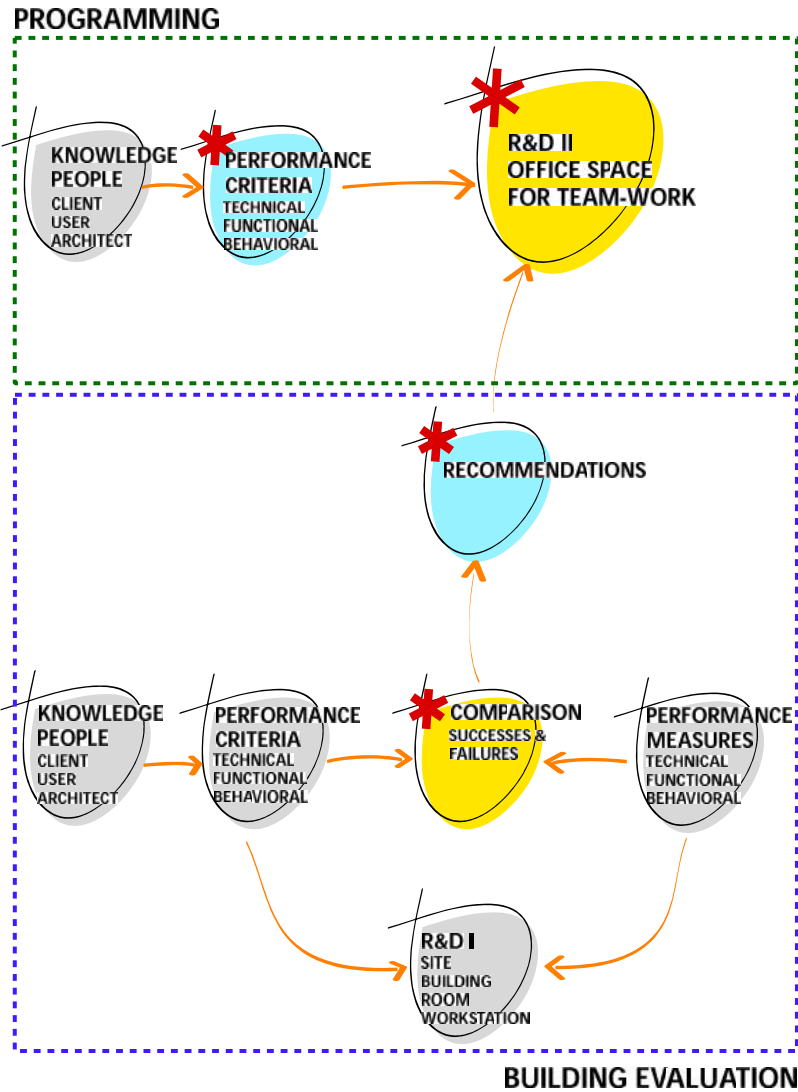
PROGRAMMING

KNOWLEDGE PEOPLE
CLIENT
USER
ARCHITECT

PERFORMANCE CRITERIA
TECHNICAL
FUNCTIONAL
BEHAVIORAL

R&D II
OFFICE SPACE
FOR TEAM-WORK

RECOMMENDATIONS

KNOWLEDGE PEOPLE
CLIENT
USER
ARCHITECT

PERFORMANCE CRITERIA
TECHNICAL
FUNCTIONAL
BEHAVIORAL

COMPARISON
SUCCESSES & FAILURES

PERFORMANCE MEASURES
TECHNICAL
FUNCTIONAL
BEHAVIORAL

R&D I
SITE
BUILDING
ROOM
WORKSTATION

BUILDING EVALUATION